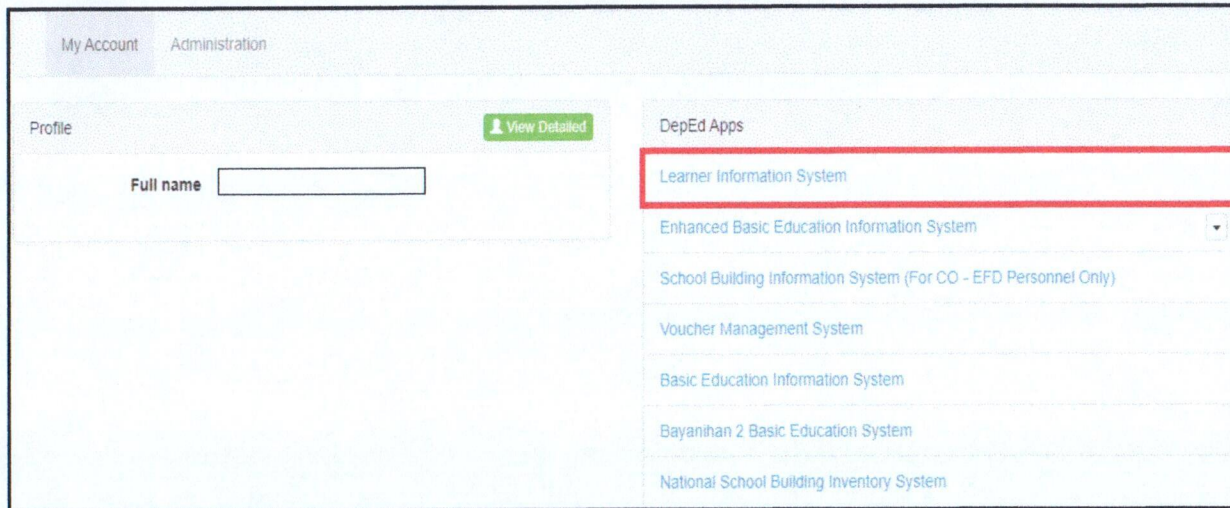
My Account Administration

Profile

View Detailed

Full name

DepEd Apps

Learner Information System

Enhanced Basic Education Information System

School Building Information System (For CO - EFD Personnel Only)

Voucher Management System

Basic Education Information System

Bayanihan 2 Basic Education System

National School Building Inventory System